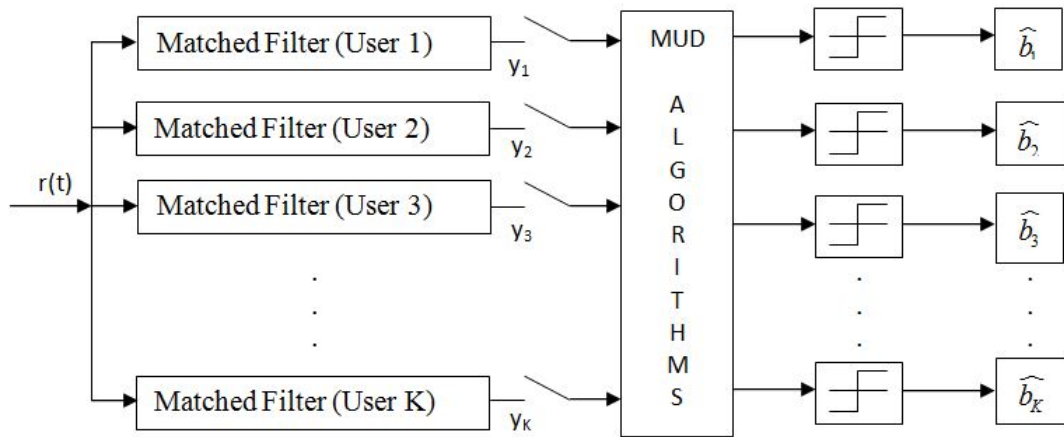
r(t)

Matched Filter (User 1)

$y_1$

Matched Filter (User 2)

$y_2$

Matched Filter (User 3)

$y_3$

.
.
.

Matched Filter (User K)

$y_K$

MUD

A
L
G
O
R
I
T
H
M
S

$\widehat{b_1}$

$\widehat{b_2}$

$\widehat{b_3}$

.
.
.

$\widehat{b_K}$